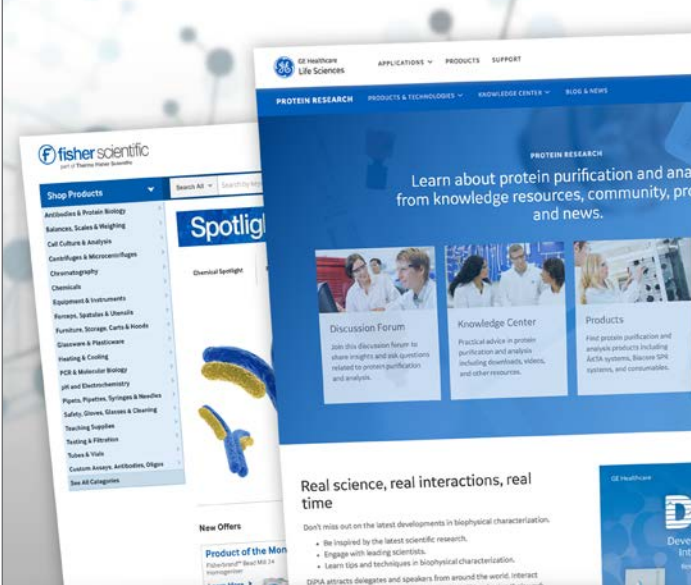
fisher scientific
part of Thermo Fisher Scientific

Shop Products
Search All
Search by keyword

Antibodies & Protein Biology
Balances, Scales & Weighing
Cell Culture & Analysis
Centrifuges & Microcentrifuges
Chromatography
Chemicals
Equipment & Instruments
Forceps, Spatulas & Utensils
Furniture, Storage, Carts & Hoods
Glassware & Plasticware
Heating & Cooling
PCR & Molecular Biology
pH and Electrochemistry
Pipets, Pipettes, Syringes & Needles
Safety, Gloves, Glasses & Cleaning
Teaching Supplies
Testing & Filtration
Tubes & Vials
Custom Assays, Antibodies, Oligos
See All Categories

Spotlig
Chemical Spotlight

New Offers
Product of the Mon
Fisherbrand™ Bead Mill 24 Homogenizer

GE Healthcare Life Sciences
APPLICATIONS PRODUCTS SUPPORT
PROTEIN RESEARCH PRODUCTS & TECHNOLOGIES KNOWLEDGE CENTER BLOG & NEWS

PROTEIN RESEARCH
Learn about protein purification and ana from knowledge resources, community, pro and news.

Discussion Forum
Join this discussion forum to share insights and ask questions related to protein purification and analysis.

Knowledge Center
Practical advice in protein purification and analysis including downloads, videos, and other resources.

Products
Find protein purification and analysis products including ÄKTA systems, Biacore SPR systems, and consumables.

Real science, real interactions, real time
Don't miss out on the latest developments in biophysical characterization.
• Be inspired by the latest scientific research.
• Engage with leading scientists.
• Learn tips and techniques in biophysical characterization.
DIPIA attracts delegates and speakers from around the world. Interact

GE Healthcare
D
Deve
Int